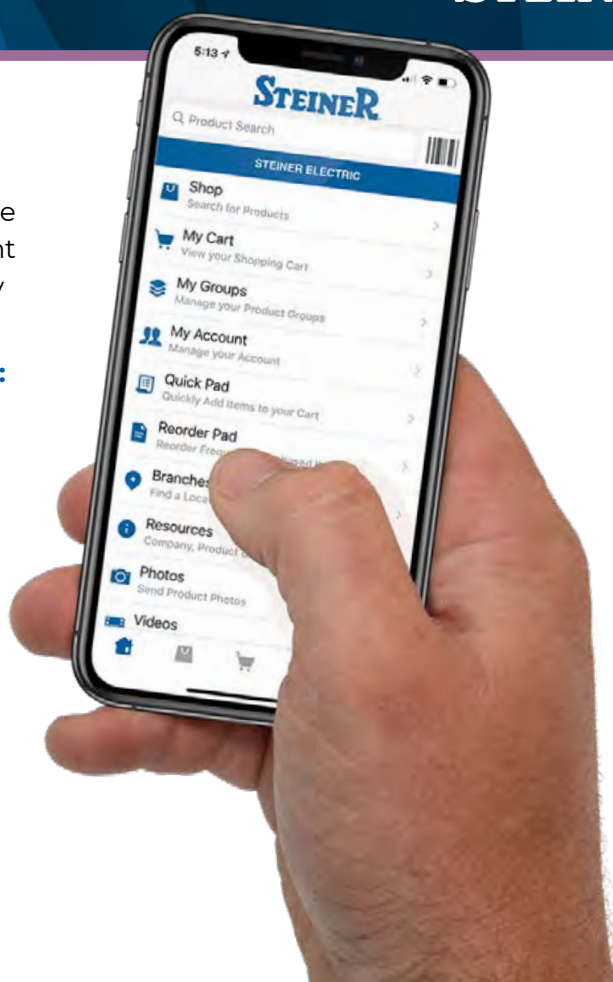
e
nt
y
:

5:13

STEINER

Product Search

STEINER ELECTRIC

Shop
Search for Products

My Cart
View your Shopping Cart

My Groups
Manage your Product Groups

My Account
Manage your Account

Quick Pad
Quickly Add Items to your Cart

Reorder Pad
Reorder Freq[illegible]

Branches
Find a Loca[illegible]

Resources
Company, Product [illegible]

Photos
Send Product Photos

Videos